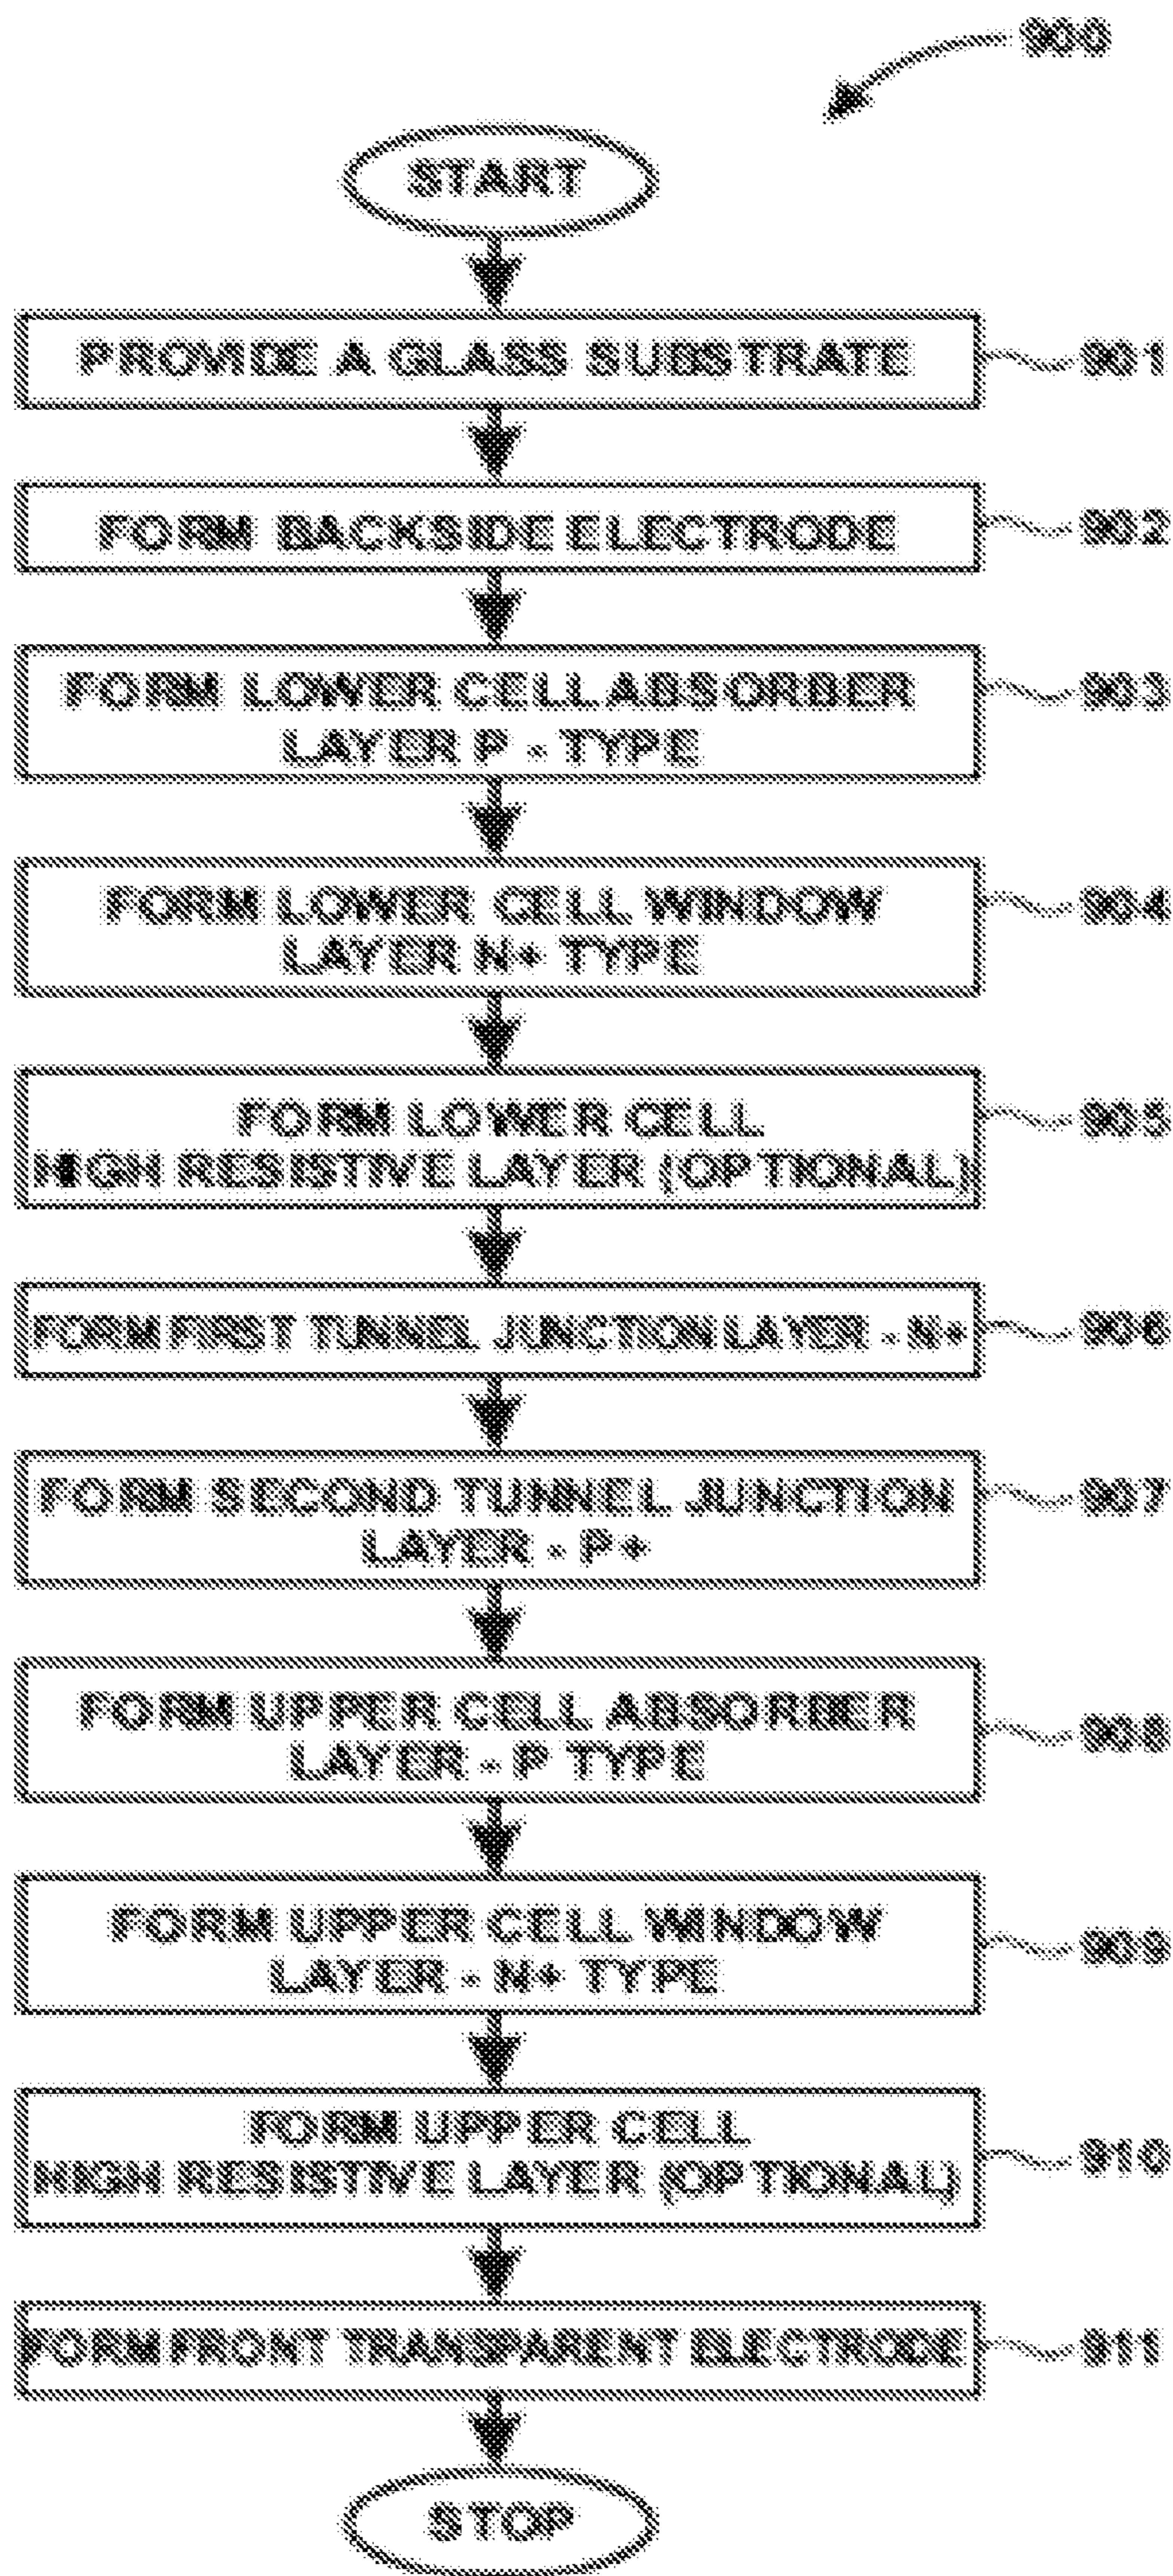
900

START

PROVIDE A GLASS SUBSTRATE

901

FORM BACKSIDE ELECTRODE

902

FORM LOWER CELL ABSORBER LAYER P - TYPE

903

FORM LOWER CELL WINDOW LAYER N+ TYPE

904

FORM LOWER CELL HIGH RESISTIVE LAYER (OPTIONAL)

905

FORM FIRST TUNNEL JUNCTION LAYER - N+

906

FORM SECOND TUNNEL JUNCTION LAYER - P+

907

FORM UPPER CELL ABSORBER LAYER - P TYPE

908

FORM UPPER CELL WINDOW LAYER - N+ TYPE

909

FORM UPPER CELL HIGH RESISTIVE LAYER (OPTIONAL)

910

FORM FRONT TRANSPARENT ELECTRODE

911

STOP